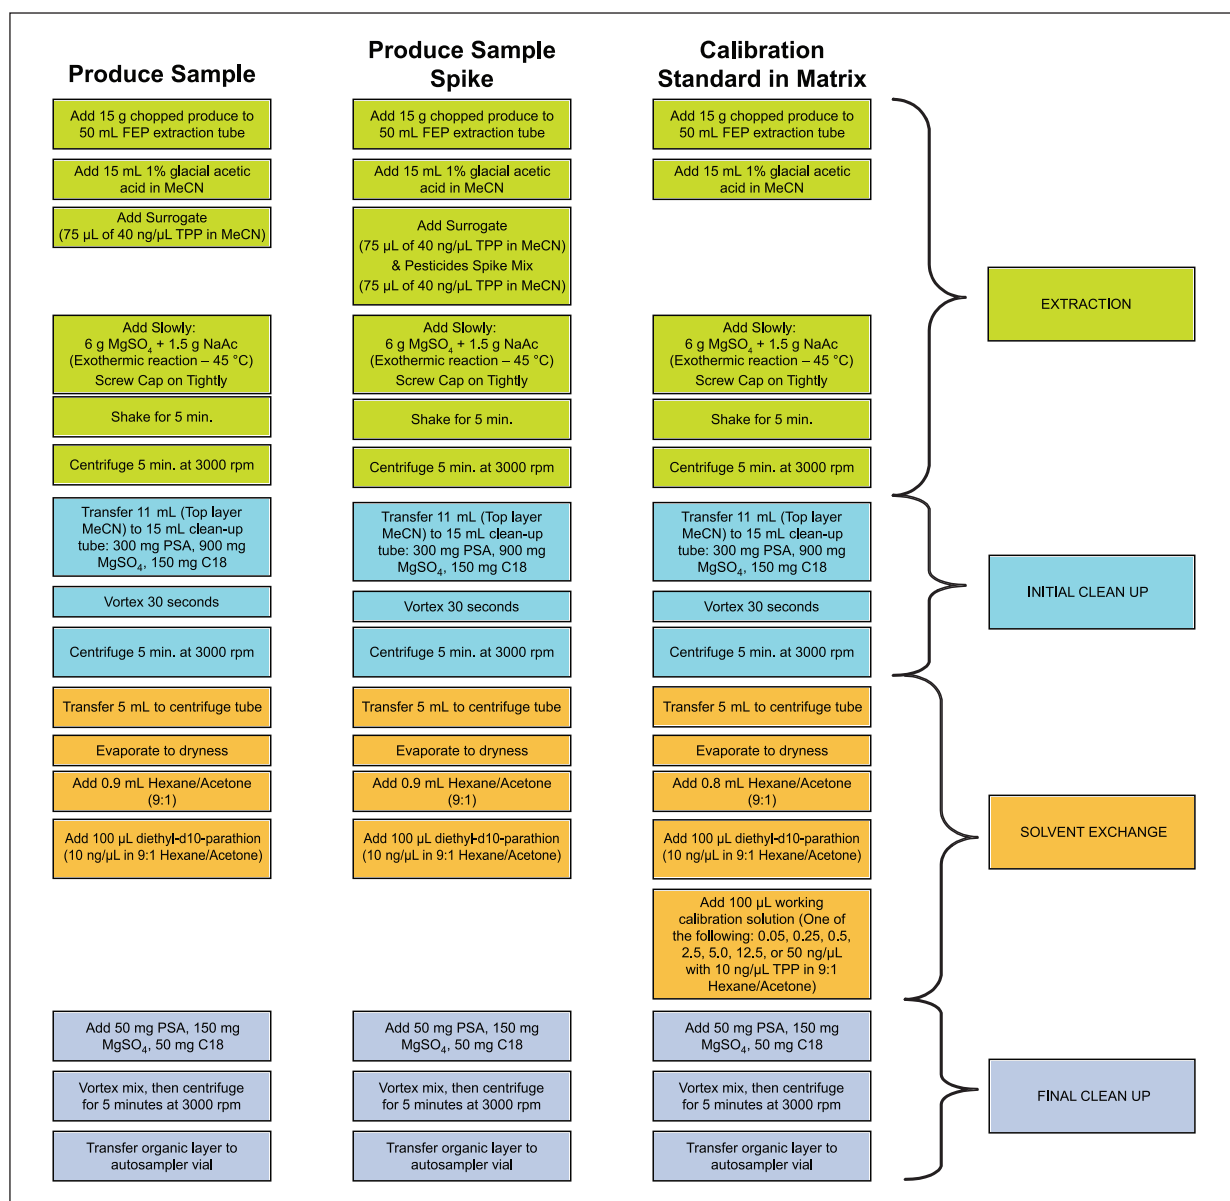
Produce Sample

Add 15 g chopped produce to 50 mL FEP extraction tube

Add 15 mL 1% glacial acetic acid in MeCN

Add Surrogate (75 µL of 40 ng/µL TPP in MeCN)

Add Slowly: 6 g MgSO$_4$ + 1.5 g NaAc (Exothermic reaction – 45 °C) Screw Cap on Tightly

Shake for 5 min.

Centrifuge 5 min. at 3000 rpm

Transfer 11 mL (Top layer MeCN) to 15 mL clean-up tube: 300 mg PSA, 900 mg MgSO$_4$, 150 mg C18

Vortex 30 seconds

Centrifuge 5 min. at 3000 rpm

Transfer 5 mL to centrifuge tube

Evaporate to dryness

Add 0.9 mL Hexane/Acetone (9:1)

Add 100 µL diethyl-d10-parathion (10 ng/µL in 9:1 Hexane/Acetone)

Add 50 mg PSA, 150 mg MgSO$_4$, 50 mg C18

Vortex mix, then centrifuge for 5 minutes at 3000 rpm

Transfer organic layer to autosampler vial

Produce Sample Spike

Add 15 g chopped produce to 50 mL FEP extraction tube

Add 15 mL 1% glacial acetic acid in MeCN

Add Surrogate (75 µL of 40 ng/µL TPP in MeCN) & Pesticides Spike Mix (75 µL of 40 ng/µL TPP in MeCN)

Add Slowly: 6 g MgSO$_4$ + 1.5 g NaAc (Exothermic reaction – 45 °C) Screw Cap on Tightly

Shake for 5 min.

Centrifuge 5 min. at 3000 rpm

Transfer 11 mL (Top layer MeCN) to 15 mL clean-up tube: 300 mg PSA, 900 mg MgSO$_4$, 150 mg C18

Vortex 30 seconds

Centrifuge 5 min. at 3000 rpm

Transfer 5 mL to centrifuge tube

Evaporate to dryness

Add 0.9 mL Hexane/Acetone (9:1)

Add 100 µL diethyl-d10-parathion (10 ng/µL in 9:1 Hexane/Acetone)

Add 50 mg PSA, 150 mg MgSO$_4$, 50 mg C18

Vortex mix, then centrifuge for 5 minutes at 3000 rpm

Transfer organic layer to autosampler vial

Calibration Standard in Matrix

Add 15 g chopped produce to 50 mL FEP extraction tube

Add 15 mL 1% glacial acetic acid in MeCN

Add Slowly: 6 g MgSO$_4$ + 1.5 g NaAc (Exothermic reaction – 45 °C) Screw Cap on Tightly

Shake for 5 min.

Centrifuge 5 min. at 3000 rpm

Transfer 11 mL (Top layer MeCN) to 15 mL clean-up tube: 300 mg PSA, 900 mg MgSO$_4$, 150 mg C18

Vortex 30 seconds

Centrifuge 5 min. at 3000 rpm

Transfer 5 mL to centrifuge tube

Evaporate to dryness

Add 0.8 mL Hexane/Acetone (9:1)

Add 100 µL diethyl-d10-parathion (10 ng/µL in 9:1 Hexane/Acetone)

Add 100 µL working calibration solution (One of the following: 0.05, 0.25, 0.5, 2.5, 5.0, 12.5, or 50 ng/µL with 10 ng/µL TPP in 9:1 Hexane/Acetone)

Add 50 mg PSA, 150 mg MgSO$_4$, 50 mg C18

Vortex mix, then centrifuge for 5 minutes at 3000 rpm

Transfer organic layer to autosampler vial

EXTRACTION

INITIAL CLEAN UP

SOLVENT EXCHANGE

FINAL CLEAN UP